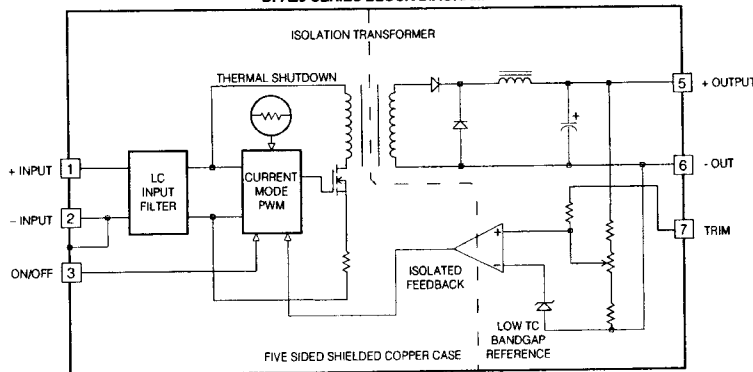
ISOLATION TRANSFORMER

THERMAL SHUTDOWN

5 + OUTPUT

+ INPUT 1

LC INPUT FILTER

CURRENT MODE PWM

6 - OUT

– INPUT 2

7 TRIM

ON/OFF 3

ISOLATED FEEDBACK

LOW TC BANDGAP REFERENCE

FIVE SIDED SHIELDED COPPER CASE